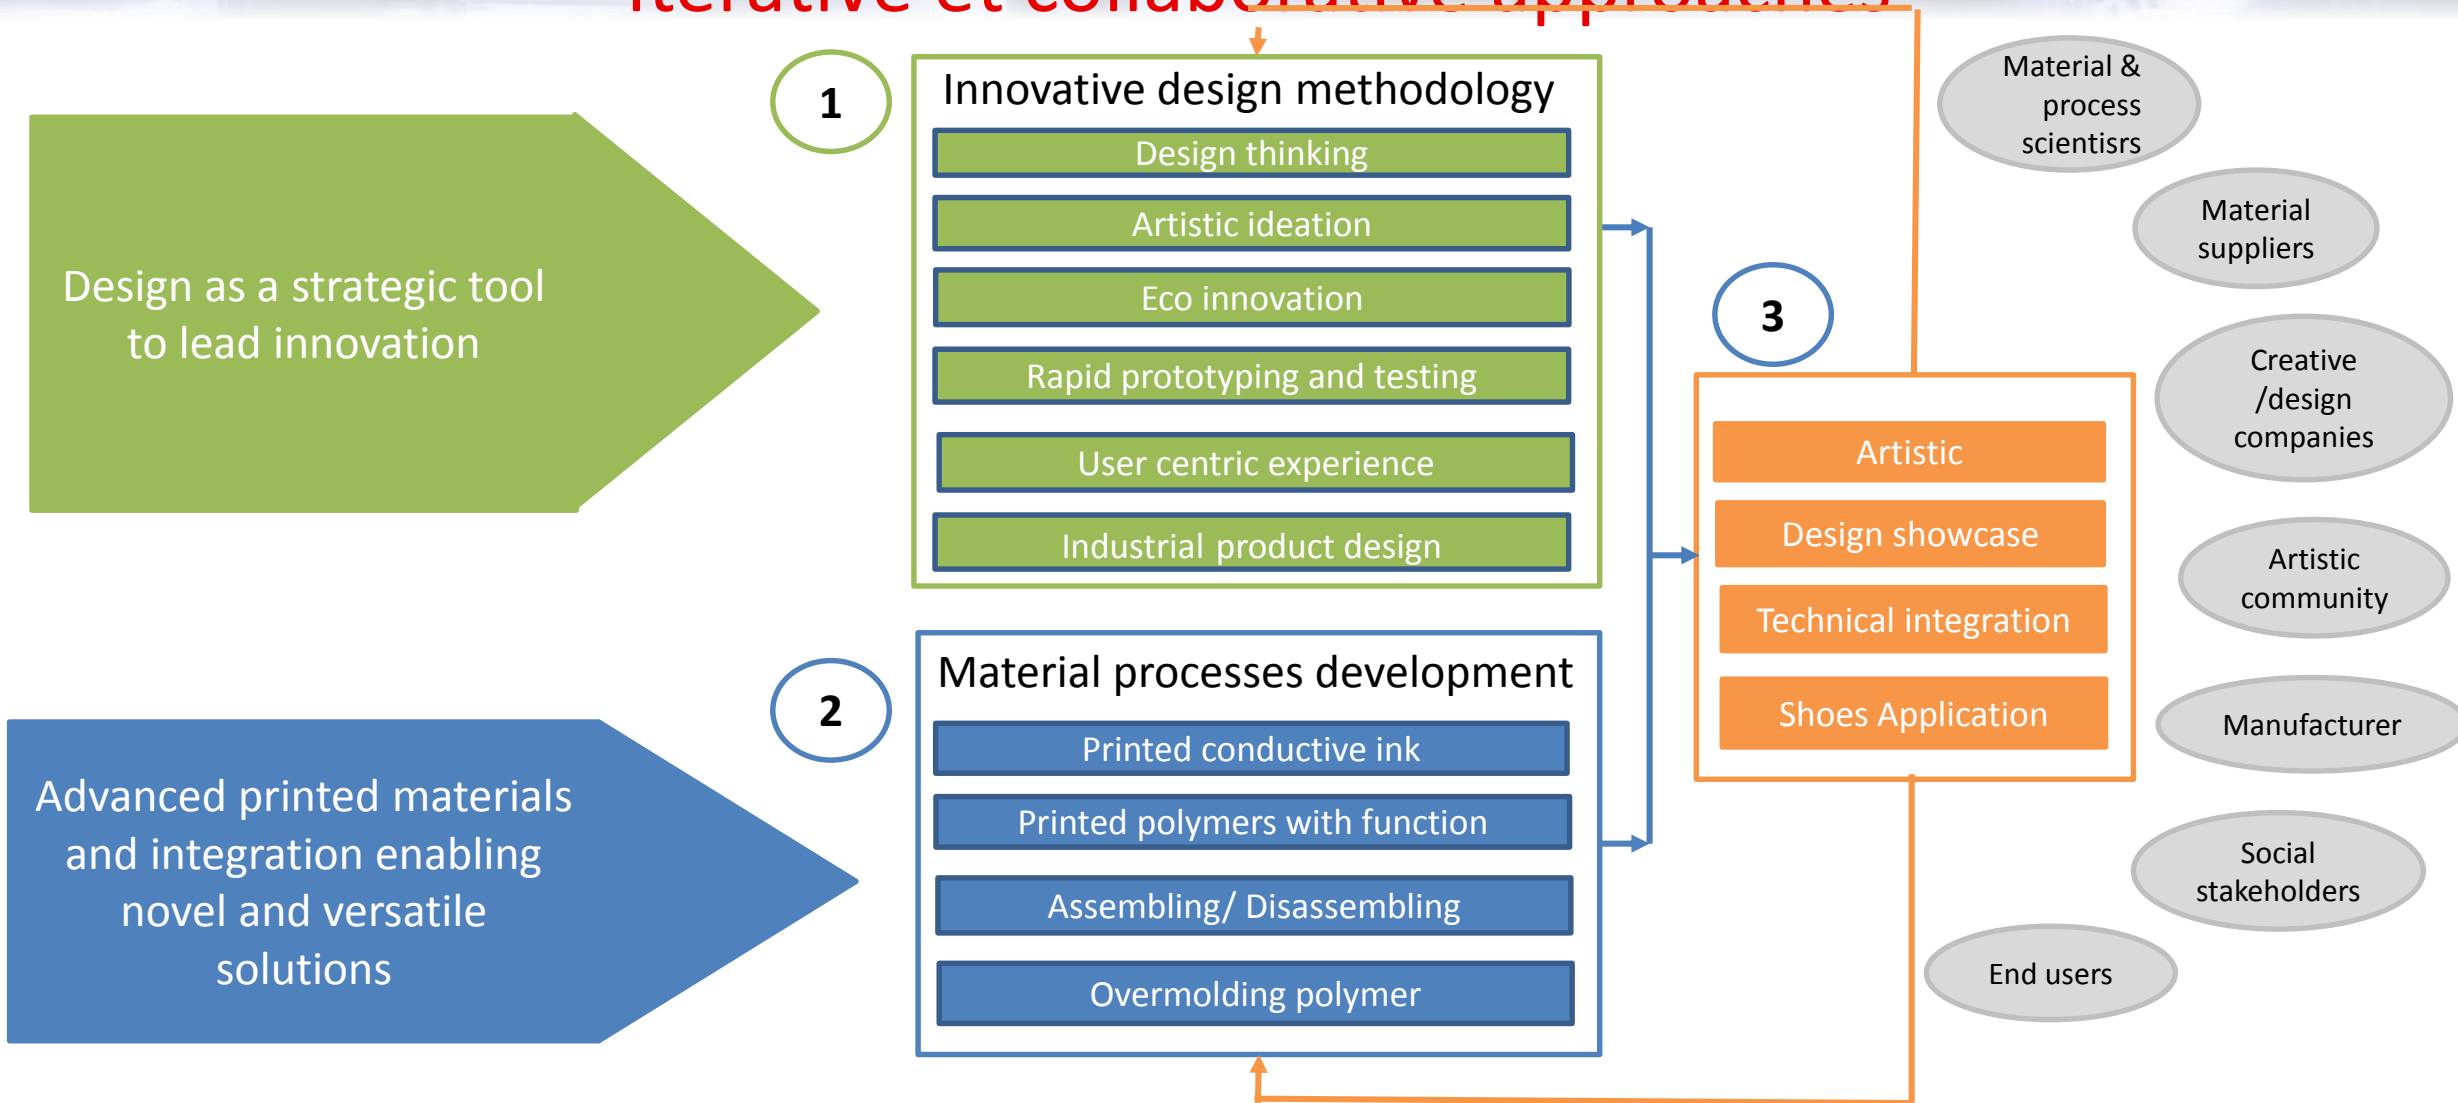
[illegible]

Design as a strategic tool to lead innovation

1

Innovative design methodology

Design thinking

Artistic ideation

Eco innovation

Rapid prototyping and testing

User centric experience

Industrial product design

Advanced printed materials and integration enabling novel and versatile solutions

2

Material processes development

Printed conductive ink

Printed polymers with function

Assembling/ Disassembling

Overmolding polymer

3

Artistic

Design showcase

Technical integration

Shoes Application

Material & process scientisrs

Material suppliers

Creative /design companies

Artistic community

Manufacturer

Social stakeholders

End users